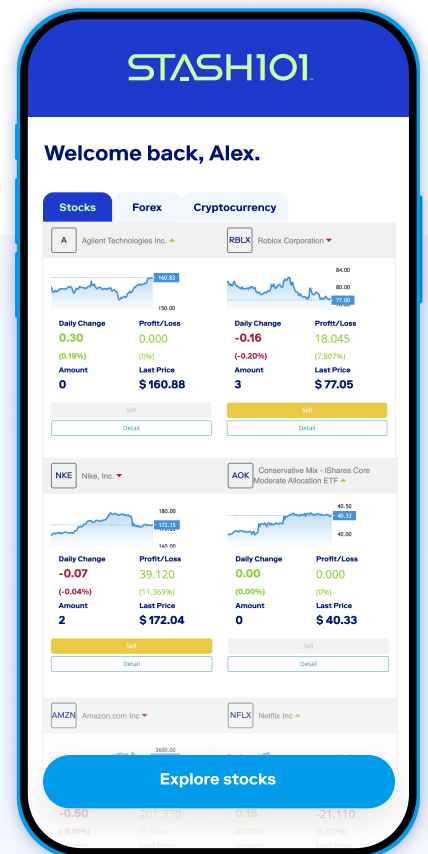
STASH101™

Welcome back, Alex.

Stocks
Forex
Cryptocurrency

A
Agilent Technologies Inc.
160.83
150.00
Daily Change
0.30
(0.19%)
Proffit/Loss
0.000
(0%)
Amount
0
Last Price
$ 160.88
Sell
Detail

RBLX
Roblox Corporation
84.00
80.00
77.00
Daily Change
-0.16
(-0.20%)
Proffit/Loss
18.045
(7.807%)
Amount
3
Last Price
$ 77.05
Sell
Detail

NKE
Nike, Inc.
180.00
172.15
160.00
Daily Change
-0.07
(-0.04%)
Profit/Loss
39.120
(11.369%)
Amount
2
Last Price
$ 172.04
Sell
Detail

AOK
Conservative Mix - iShares Core Moderate Allocation ETF
40.50
40.33
40.00
Daily Change
0.00
(0.00%)
Profit/Loss
0.000
(0%)
Amount
0
Last Price
$ 40.33
Sell
Detail

AMZN
Amazon.com Inc
3600.00
-0.50
(-0.01%)
201.370

NFLX
Netflix Inc
0.15
-21.110

Explore stocks